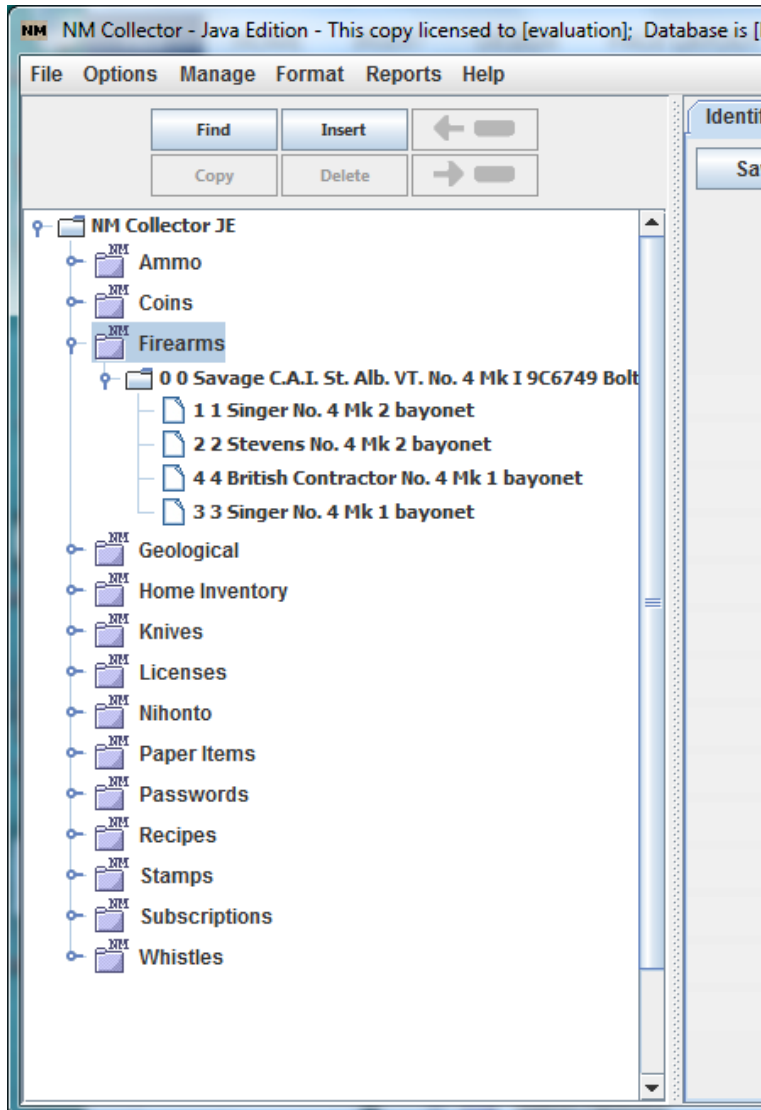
NM NM Collector - Java Edition - This copy licensed to [evaluation]; Database is [

File Options Manage Format Reports Help

Find Insert
Copy Delete

Identi
Sa

NM Collector JE
NM Ammo
NM Coins
NM Firearms
0 0 Savage C.A.I. St. Alb. VT. No. 4 Mk I 9C6749 Bolt
1 1 Singer No. 4 Mk 2 bayonet
2 2 Stevens No. 4 Mk 2 bayonet
4 4 British Contractor No. 4 Mk 1 bayonet
3 3 Singer No. 4 Mk 1 bayonet
NM Geological
NM Home Inventory
NM Knives
NM Licenses
NM Nihonto
NM Paper Items
NM Passwords
NM Recipes
NM Stamps
NM Subscriptions
NM Whistles